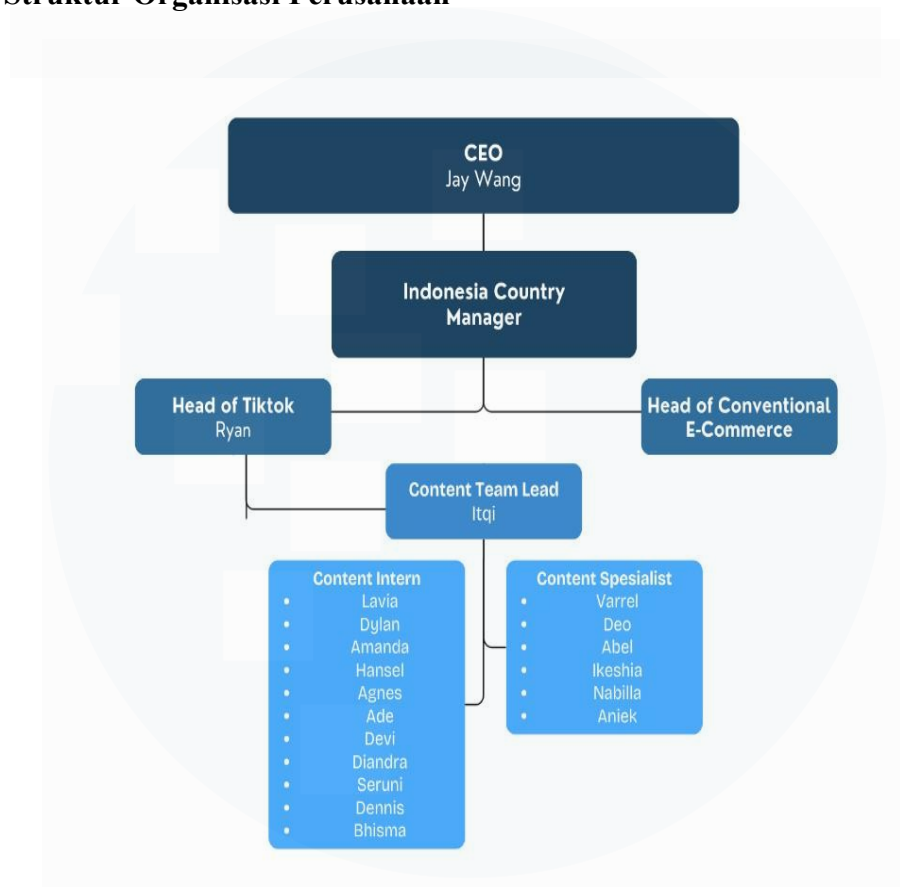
Struktur Organisasi Perusahaan

CEO
Jay Wang

Indonesia Country Manager

Head of Tiktok
Ryan

Head of Conventional E-Commerce

Content Team Lead
Itqi

Content Intern
- Lavia
- Dylan
- Amanda
- Hansel
- Agnes
- Ade
- Devi
- Diandra
- Seruni
- Dennis
- Bhisma

Content Spesialist
- Varrel
- Deo
- Abel
- Ikeshia
- Nabilla
- Aniek